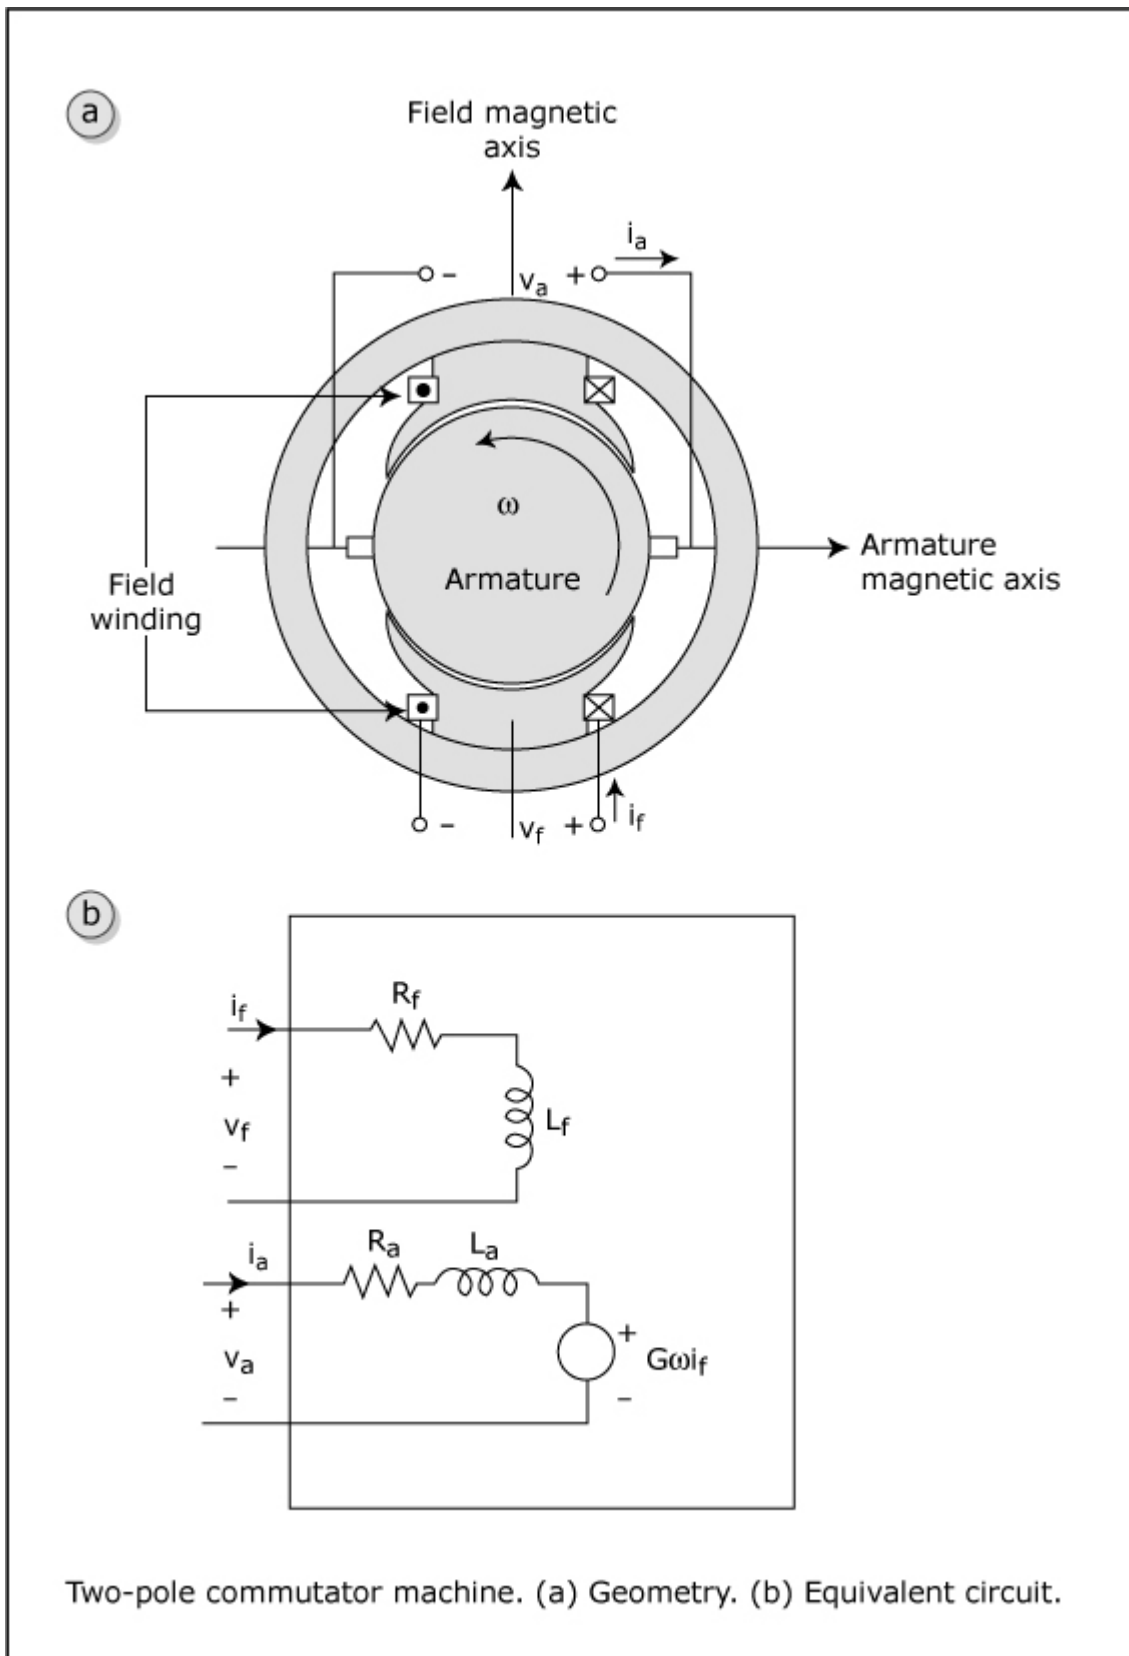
a

Field magnetic axis

$i_a$

– $v_a$ +

$\omega$

Armature

Armature magnetic axis

Field winding

– $v_f$ + $i_f$

b

$i_f$

$R_f$

+

$v_f$

–

$L_f$

$i_a$

$R_a$

$L_a$

+

$v_a$

–

+

$G\omega i_f$

–

Two-pole commutator machine. (a) Geometry. (b) Equivalent circuit.